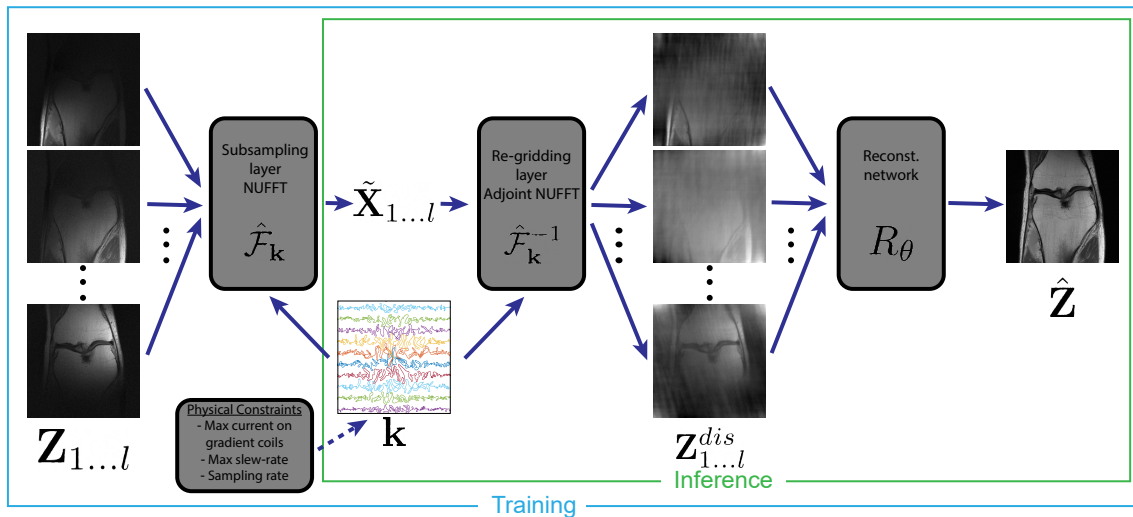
Subsampling layer NUFFT

$\hat{\mathcal{F}}_{\mathbf{k}}$

$\tilde{\mathbf{X}}_{1\ldots l}$

Re-gridding layer Adjoint NUFFT

$\hat{\mathcal{F}}_{\mathbf{k}}^{-1}$

Reconst. network

$R_{\theta}$

$\hat{\mathbf{Z}}$

$\mathbf{Z}_{1\ldots l}$

Physical Constraints
- Max current on gradient coils
- Max slew-rate
- Sampling rate

$\mathbf{k}$

$\mathbf{Z}_{1\ldots l}^{dis}$

Inference

Training